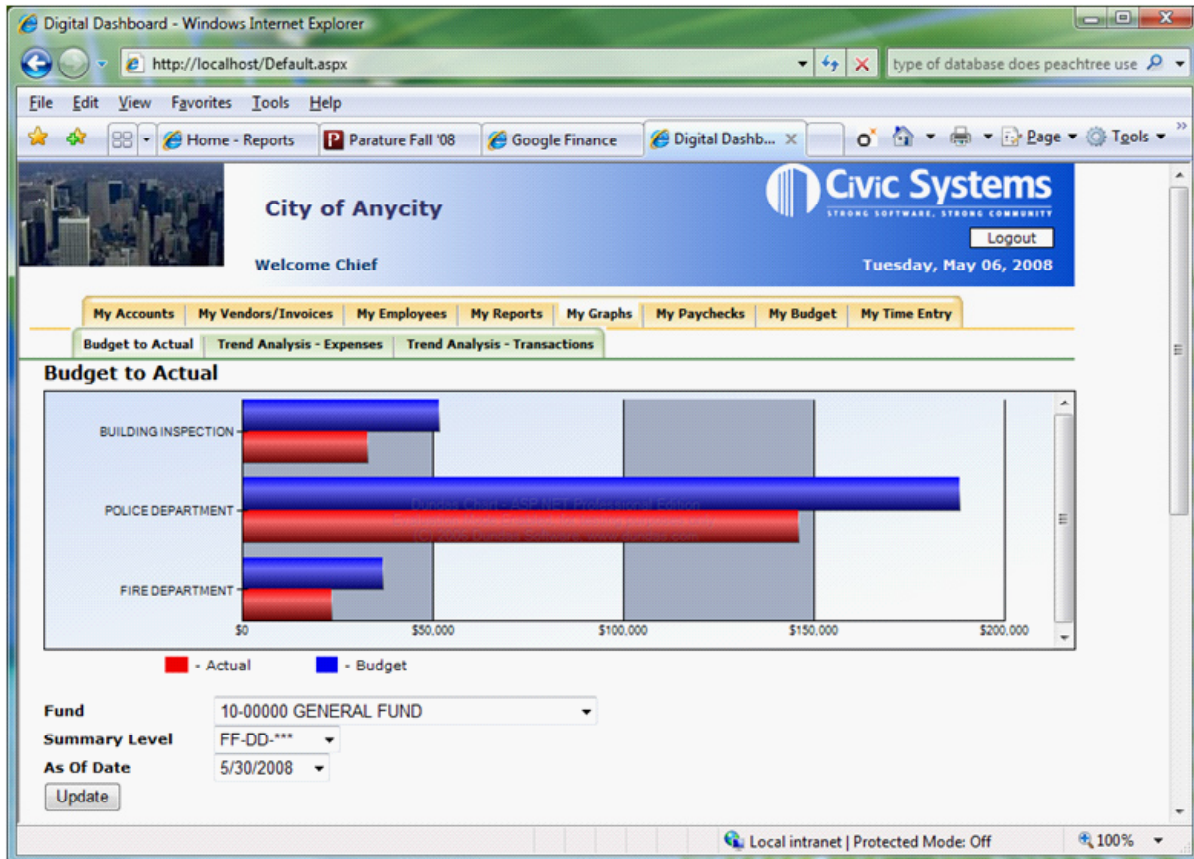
Digital Dashboard - Windows Internet Explorer

http://localhost/Default.aspx

type of database does peachtree use

File Edit View Favorites Tools Help

Home - Reports | Parature Fall '08 | Google Finance | Digital Dashb... | Page | Tools

City of Anycity

Civic Systems
STRONG SOFTWARE, STRONG COMMUNITY

Logout

Welcome Chief

Tuesday, May 06, 2008

My Accounts | My Vendors/Invoices | My Employees | My Reports | My Graphs | My Paychecks | My Budget | My Time Entry

Budget to Actual | Trend Analysis - Expenses | Trend Analysis - Transactions

Budget to Actual

BUILDING INSPECTION

POLICE DEPARTMENT

FIRE DEPARTMENT

Dundas Chart - ASP.NET Professional Edition
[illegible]
(c) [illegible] Dundas Software www.dundas.com

$0 $50,000 $100,000 $150,000 $200,000

- Actual - Budget

Fund 10-00000 GENERAL FUND

Summary Level FF-DD-***

As Of Date 5/30/2008

Update

Local intranet | Protected Mode: Off

100%